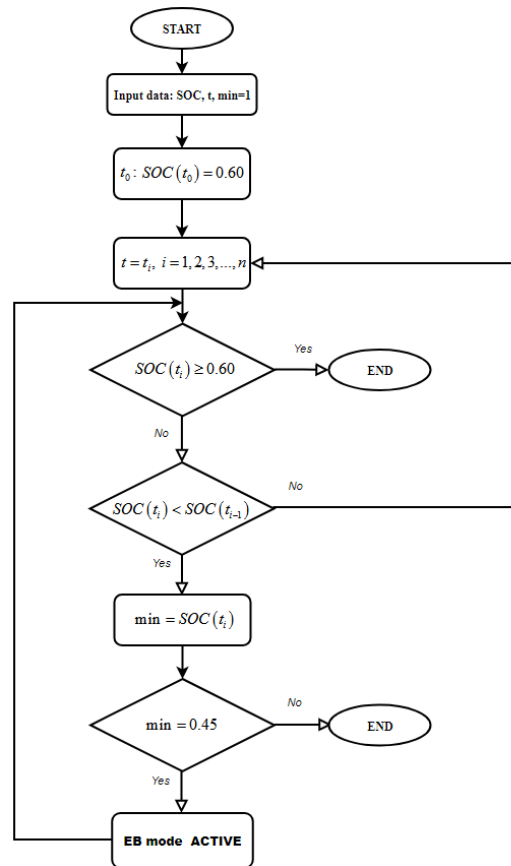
START

Input data: SOC, t, min=1

$t_0$: $SOC(t_0) = 0.60$

$t = t_i,\ i = 1, 2, 3, ..., n$

$SOC(t_i) \geq 0.60$

Yes

END

No

$SOC(t_i) < SOC(t_{i-1})$

No

Yes

$\min = SOC(t_i)$

$\min = 0.45$

No

END

Yes

EB mode ACTIVE